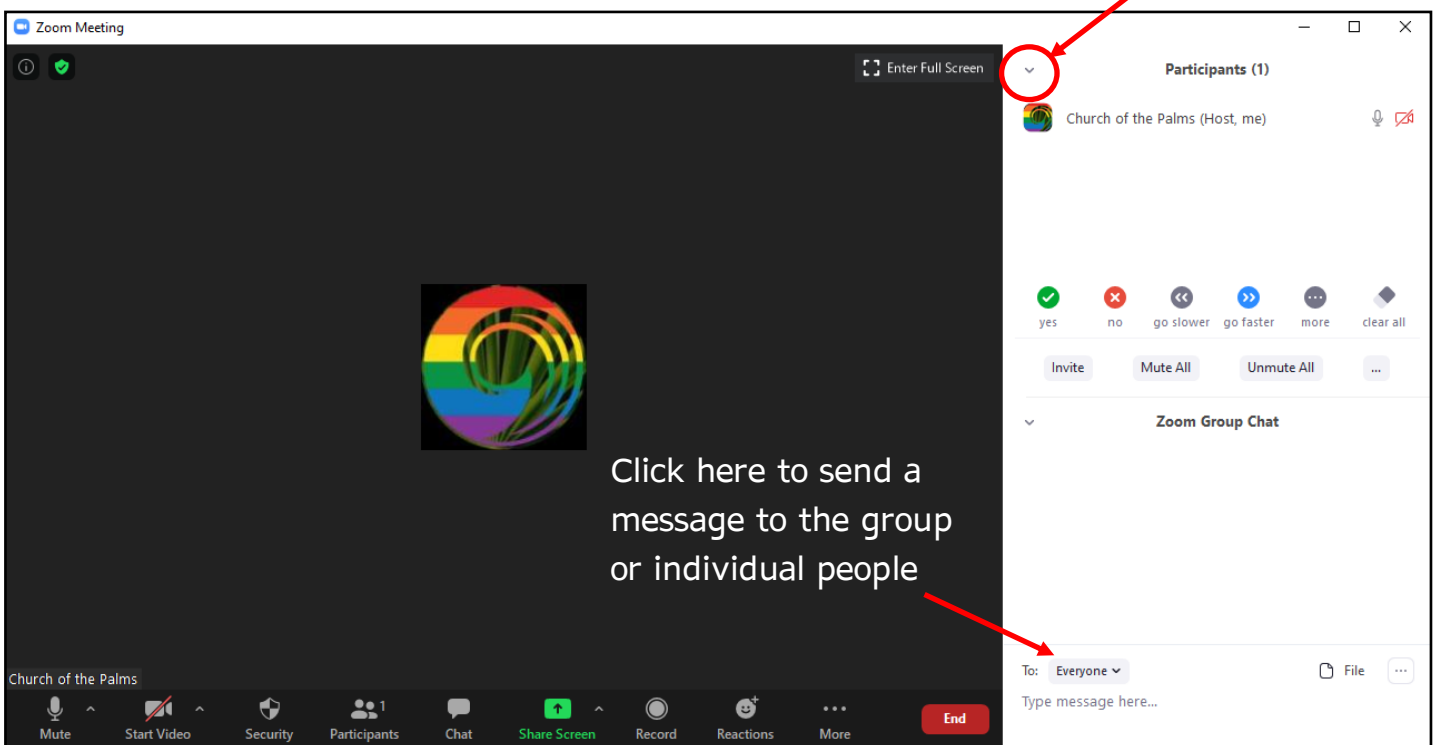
Zoom Meeting

Enter Full Screen

Participants (1)

Church of the Palms (Host, me)

yes no go slower go faster more clear all

Invite Mute All Unmute All ...

Zoom Group Chat

Click here to send a message to the group or individual people

Church of the Palms

Mute Start Video Security Participants 1 Chat Share Screen Record Reactions More End

To: Everyone File ···

Type message here...